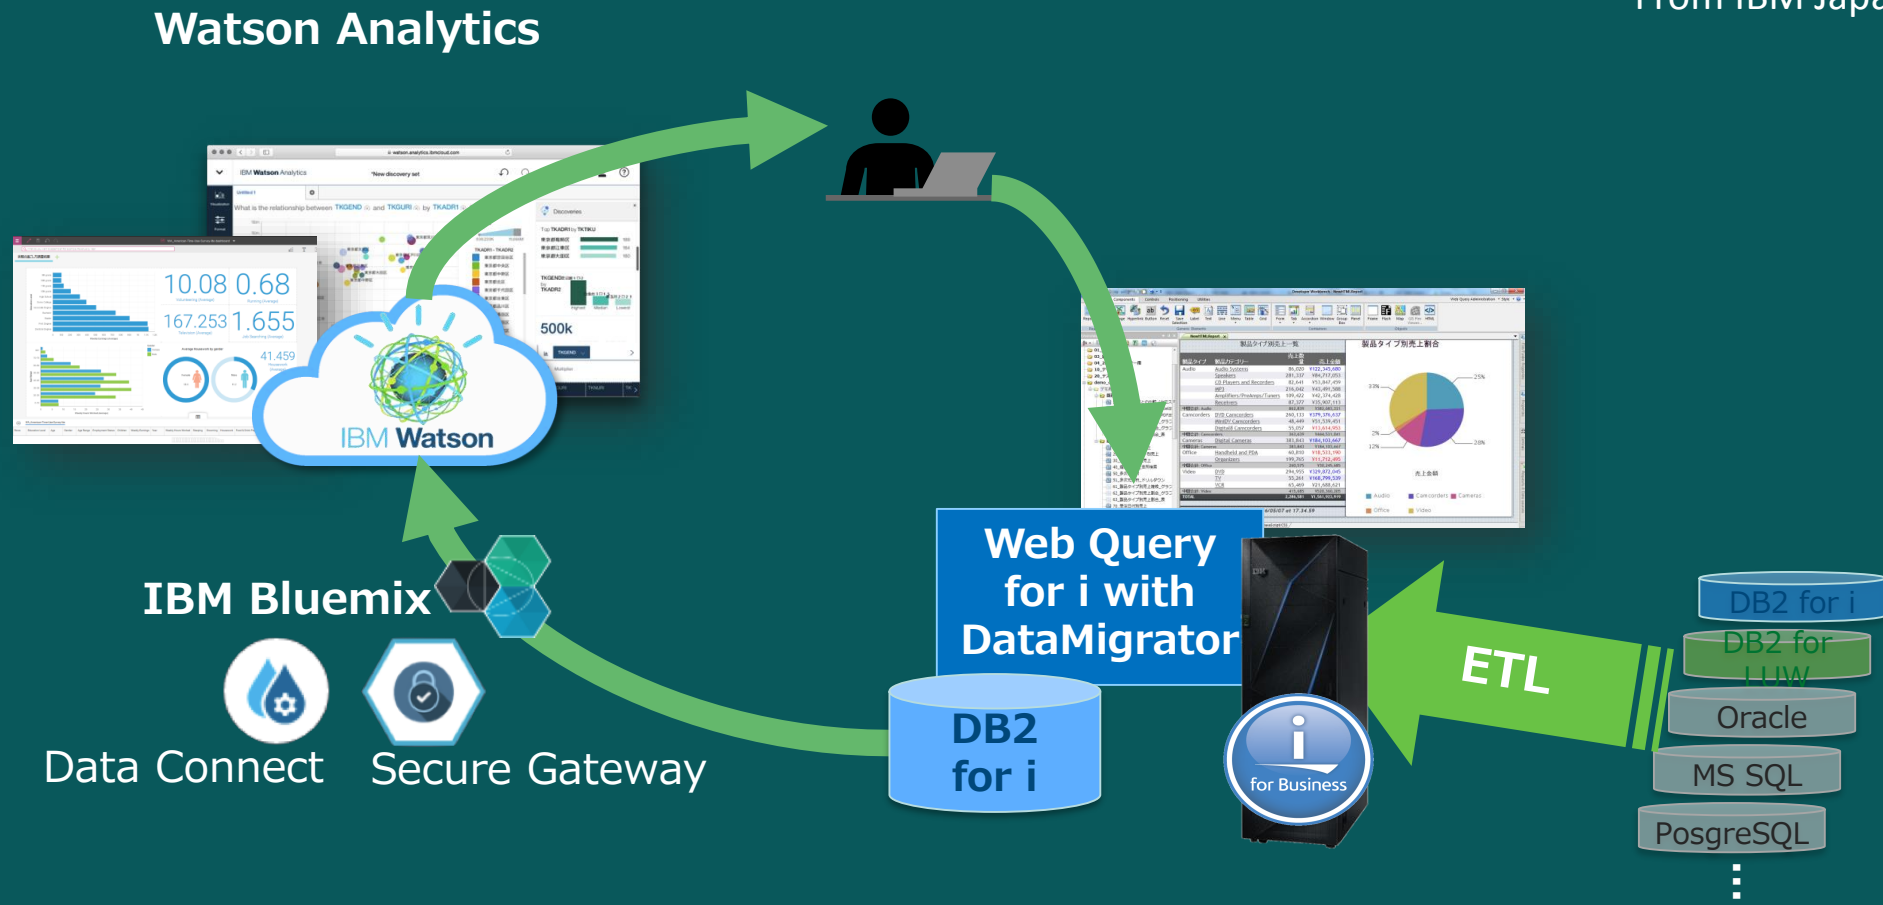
Watson Analytics

From IBM Japa

10.08 0.68

167.253 1.655

41.459

500k

IBM Watson

IBM Bluemix

Data Connect

Secure Gateway

Web Query for i with DataMigrator

DB2 for i

for Business

ETL

DB2 for i

DB2 for LUW

Oracle

MS SQL

PosgreSQL

⋮